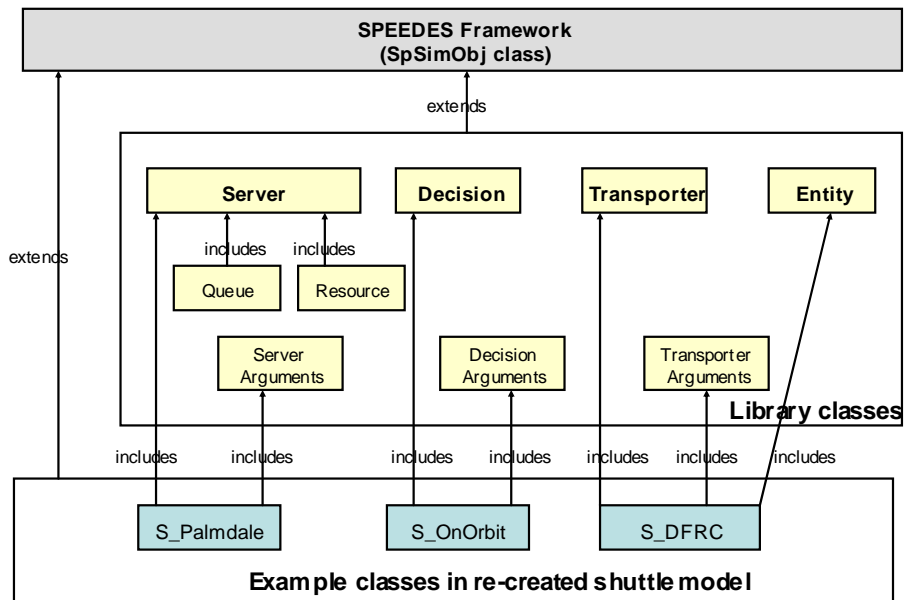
SPEEDES Framework
(SpSimObj class)

extends

extends

Server

Decision

Transporter

Entity

includes

includes

Queue

Resource

Server Arguments

Decision Arguments

Transporter Arguments

Library classes

includes

includes

includes

includes

includes

includes

includes

S_Palmdale

S_OnOrbit

S_DFRC

Example classes in re-created shuttle model